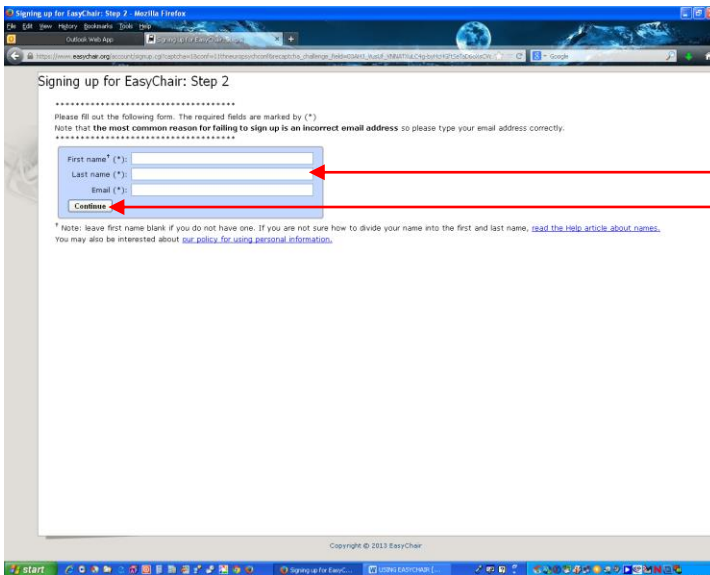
Signing up for EasyChair: Step 2 - Mozilla Firefox

File Edit View History Bookmarks Tools Help

Outlook Web App

Signing up for EasyChair: Step 2

https://www.easychair.org/account/signup.cgi?captcha=1&conf=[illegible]

Google

Signing up for EasyChair: Step 2

Please fill out the following form. The required fields are marked by (*)

Note that the most common reason for failing to sign up is an incorrect email address so please type your email address correctly.

First name* (*):

Last name (*):

Email (*):

Continue

* Note: leave first name blank if you do not have one. If you are not sure how to divide your name into the first and last name, read the Help article about names.

You may also be interested about our policy for using personal information.

Copyright © 2013 EasyChair

start

Signing up for EasyC...

USING EASYCHAIR [...